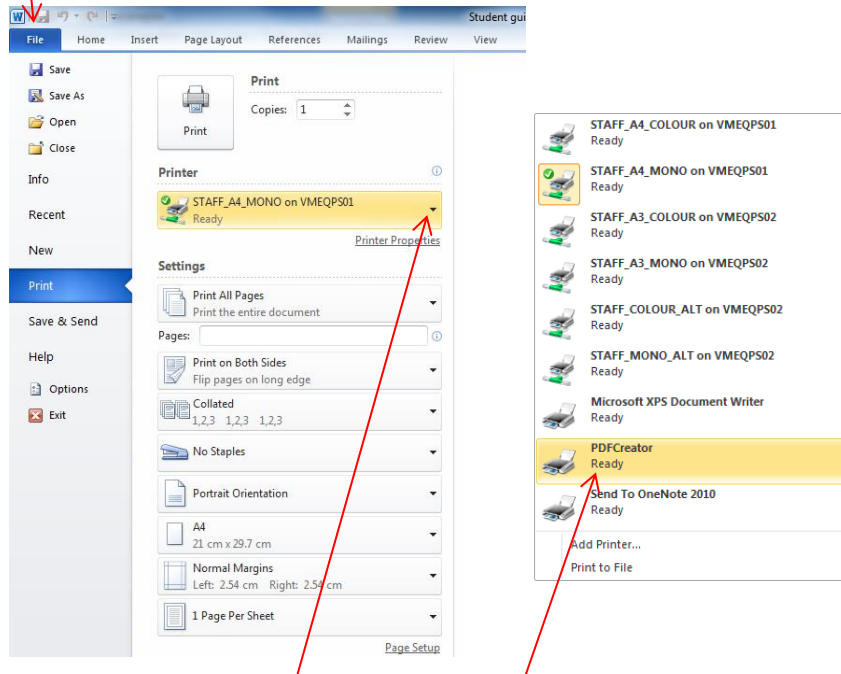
Student gui

File Home Insert Page Layout References Mailings Review View

Save
Save As
Open
Close
Info
Recent
New
Print
Save & Send
Help
Options
Exit

Print
Copies: 1
Print

Printer
STAFF_A4_MONO on VMEQPS01
Ready
Printer Properties

Settings
Print All Pages
Print the entire document
Pages:
Print on Both Sides
Flip pages on long edge
Collated
1,2,3 1,2,3 1,2,3
No Staples
Portrait Orientation
A4
21 cm x 29.7 cm
Normal Margins
Left: 2.54 cm Right: 2.54 cm
1 Page Per Sheet
Page Setup

STAFF_A4_COLOUR on VMEQPS01
Ready
STAFF_A4_MONO on VMEQPS01
Ready
STAFF_A3_COLOUR on VMEQPS02
Ready
STAFF_A3_MONO on VMEQPS02
Ready
STAFF_COLOUR_ALT on VMEQPS02
Ready
STAFF_MONO_ALT on VMEQPS02
Ready
Microsoft XPS Document Writer
Ready
PDFCreator
Ready
Send To OneNote 2010
Ready
Add Printer...
Print to File